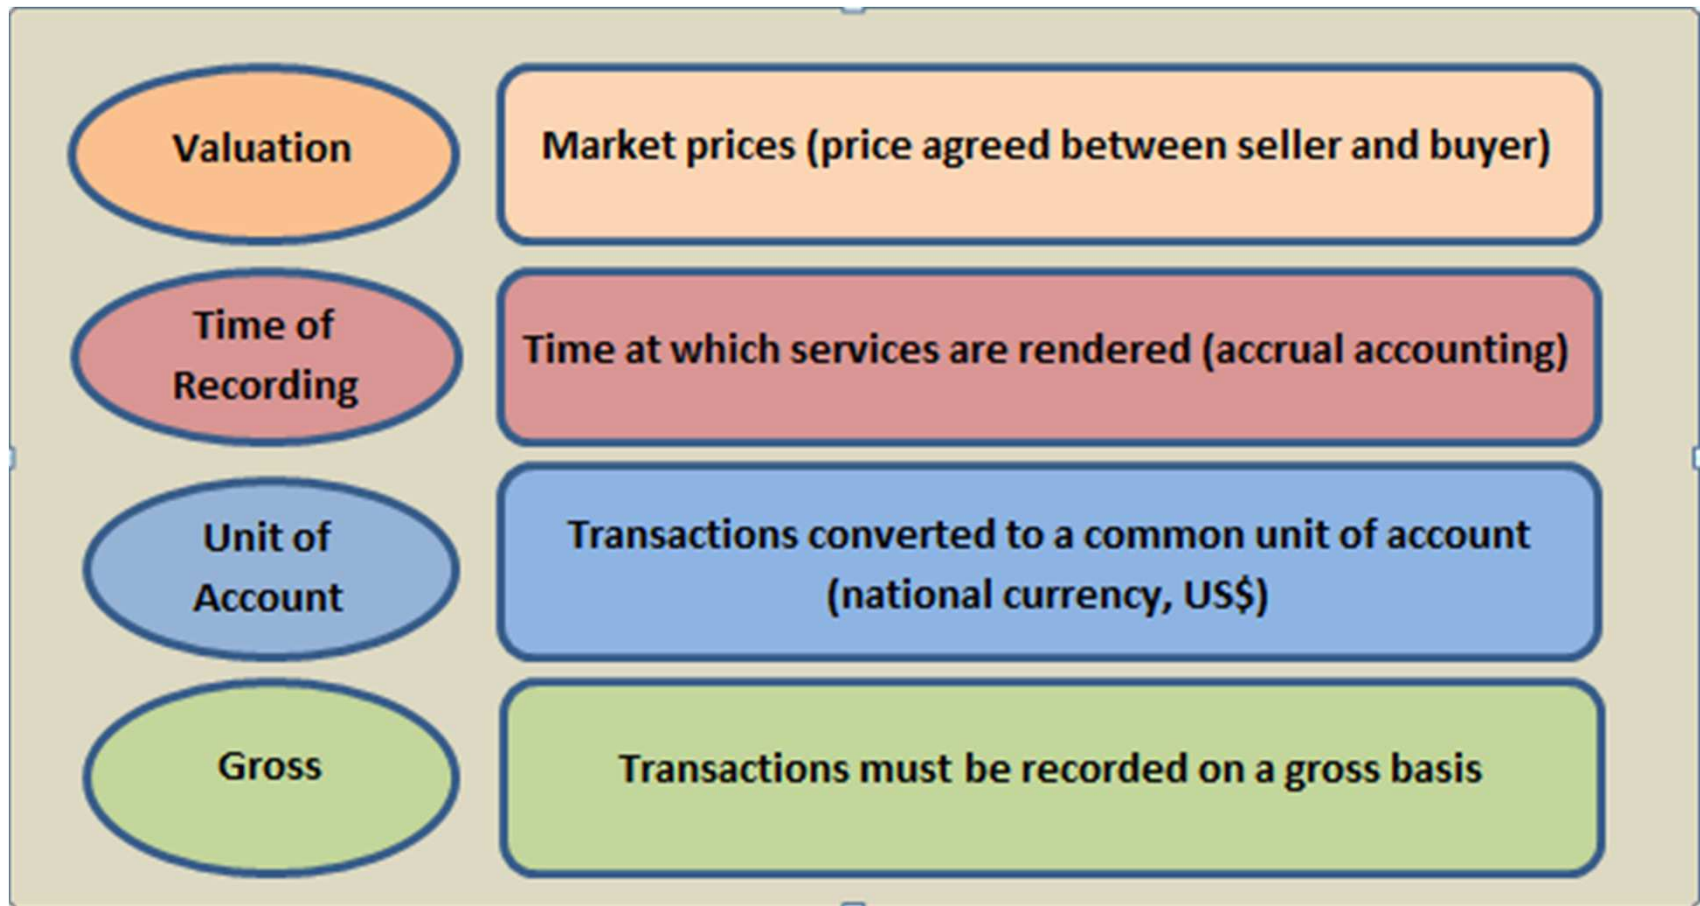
Valuation

Market prices (price agreed between seller and buyer)

Time of Recording

Time at which services are rendered (accrual accounting)

Unit of Account

Transactions converted to a common unit of account (national currency, US$)

Gross

Transactions must be recorded on a gross basis